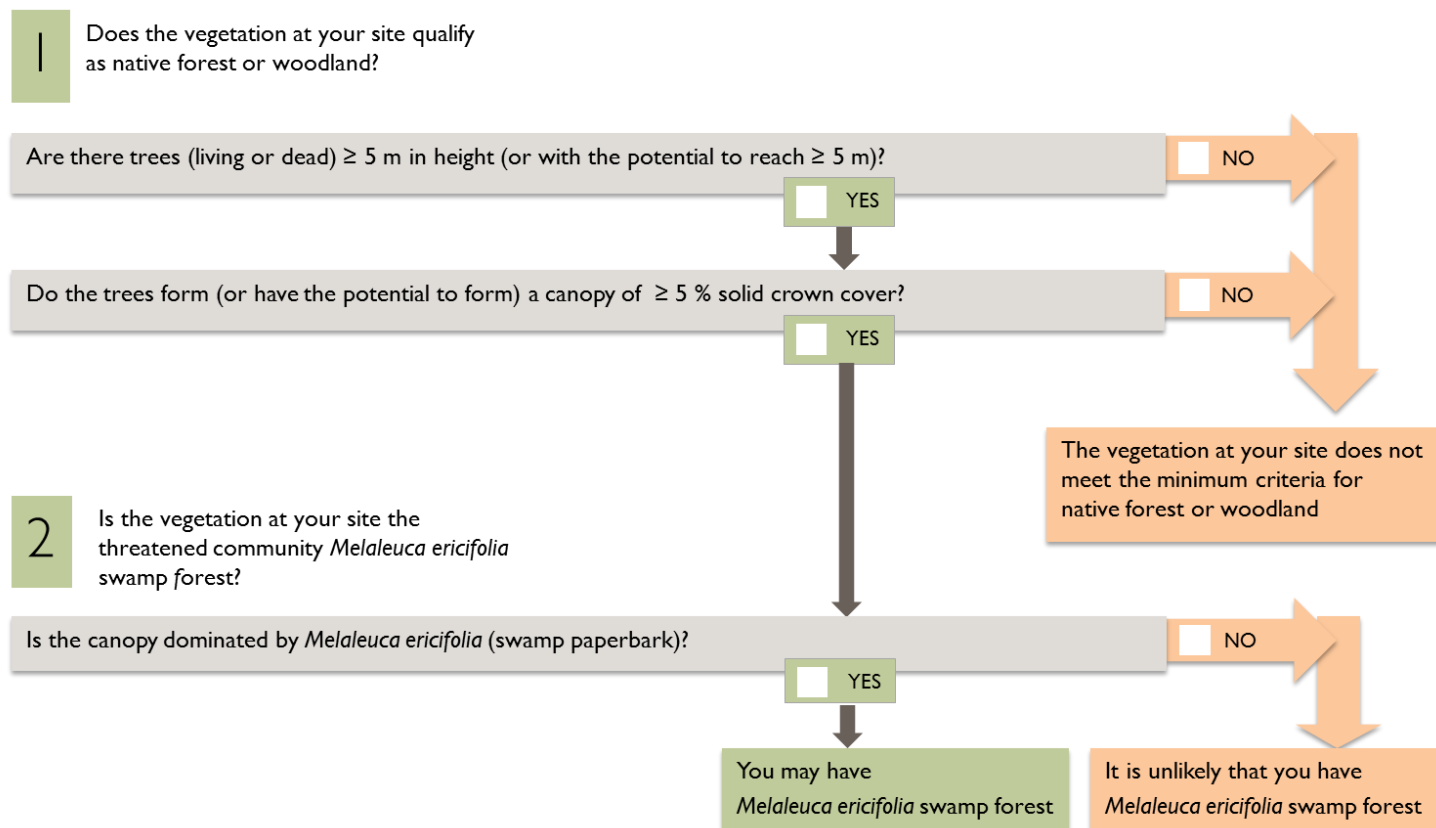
1

Does the vegetation at your site qualify as native forest or woodland?

Are there trees (living or dead) ≥ 5 m in height (or with the potential to reach ≥ 5 m)?

NO

YES

Do the trees form (or have the potential to form) a canopy of ≥ 5 % solid crown cover?

NO

YES

The vegetation at your site does not meet the minimum criteria for native forest or woodland

2

Is the vegetation at your site the threatened community *Melaleuca ericifolia* swamp forest?

Is the canopy dominated by *Melaleuca ericifolia* (swamp paperbark)?

NO

YES

You may have *Melaleuca ericifolia* swamp forest

It is unlikely that you have *Melaleuca ericifolia* swamp forest